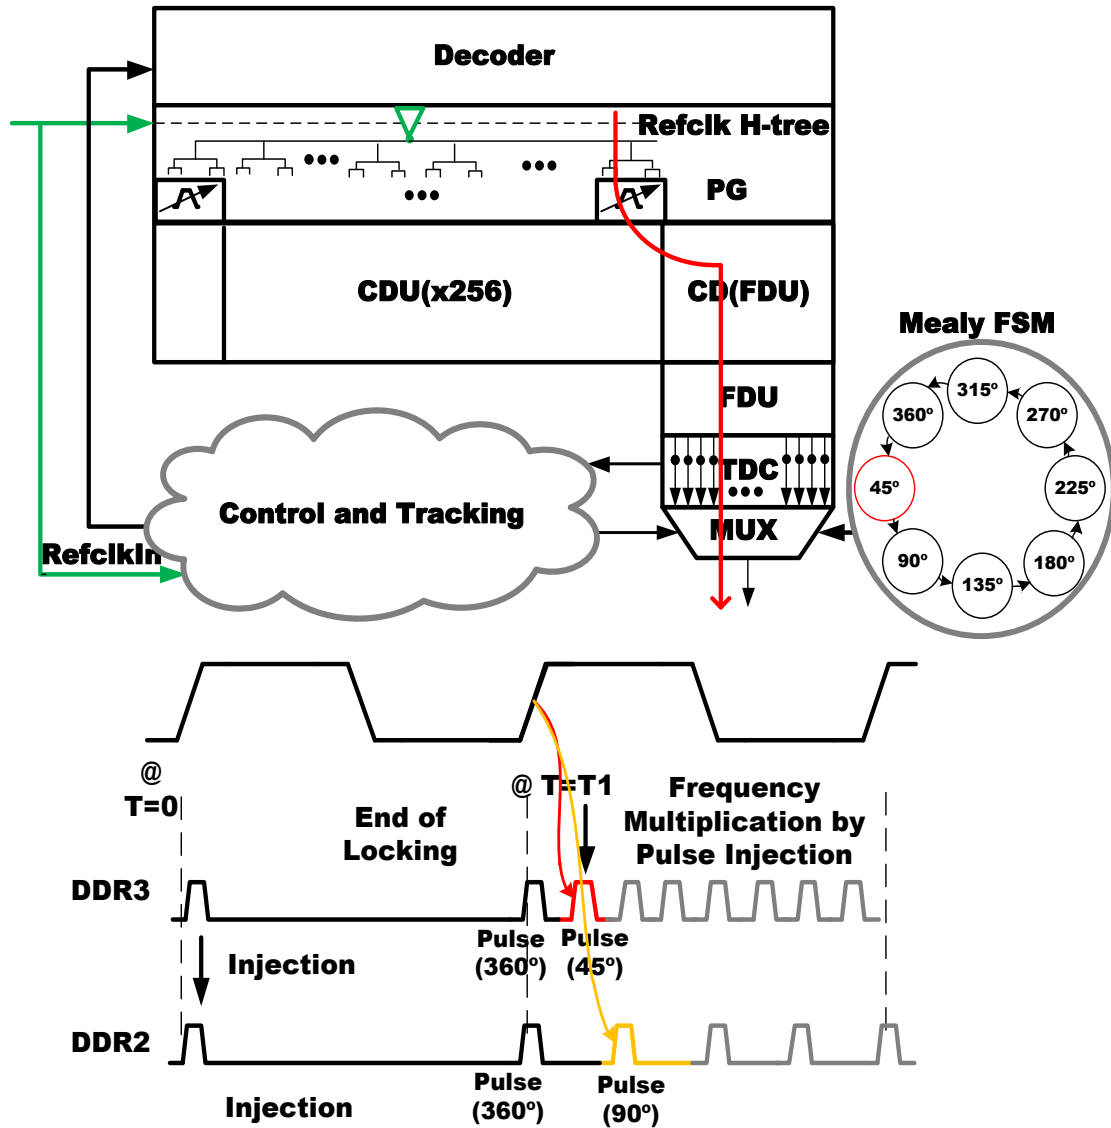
Decoder

Refclk H-tree

PG

CDU(x256)

CD(FDU)

FDU

TDC

MUX

Control and Tracking

Refclkln

Mealy FSM

315º
270º
360º
45º
225º
90º
180º
135º

@
T=0

End of Locking

@ T=T1

Frequency Multiplication by Pulse Injection

DDR3

Pulse (360º)

Pulse (45º)

Injection

DDR2

Pulse (360º)

Pulse (90º)

Injection